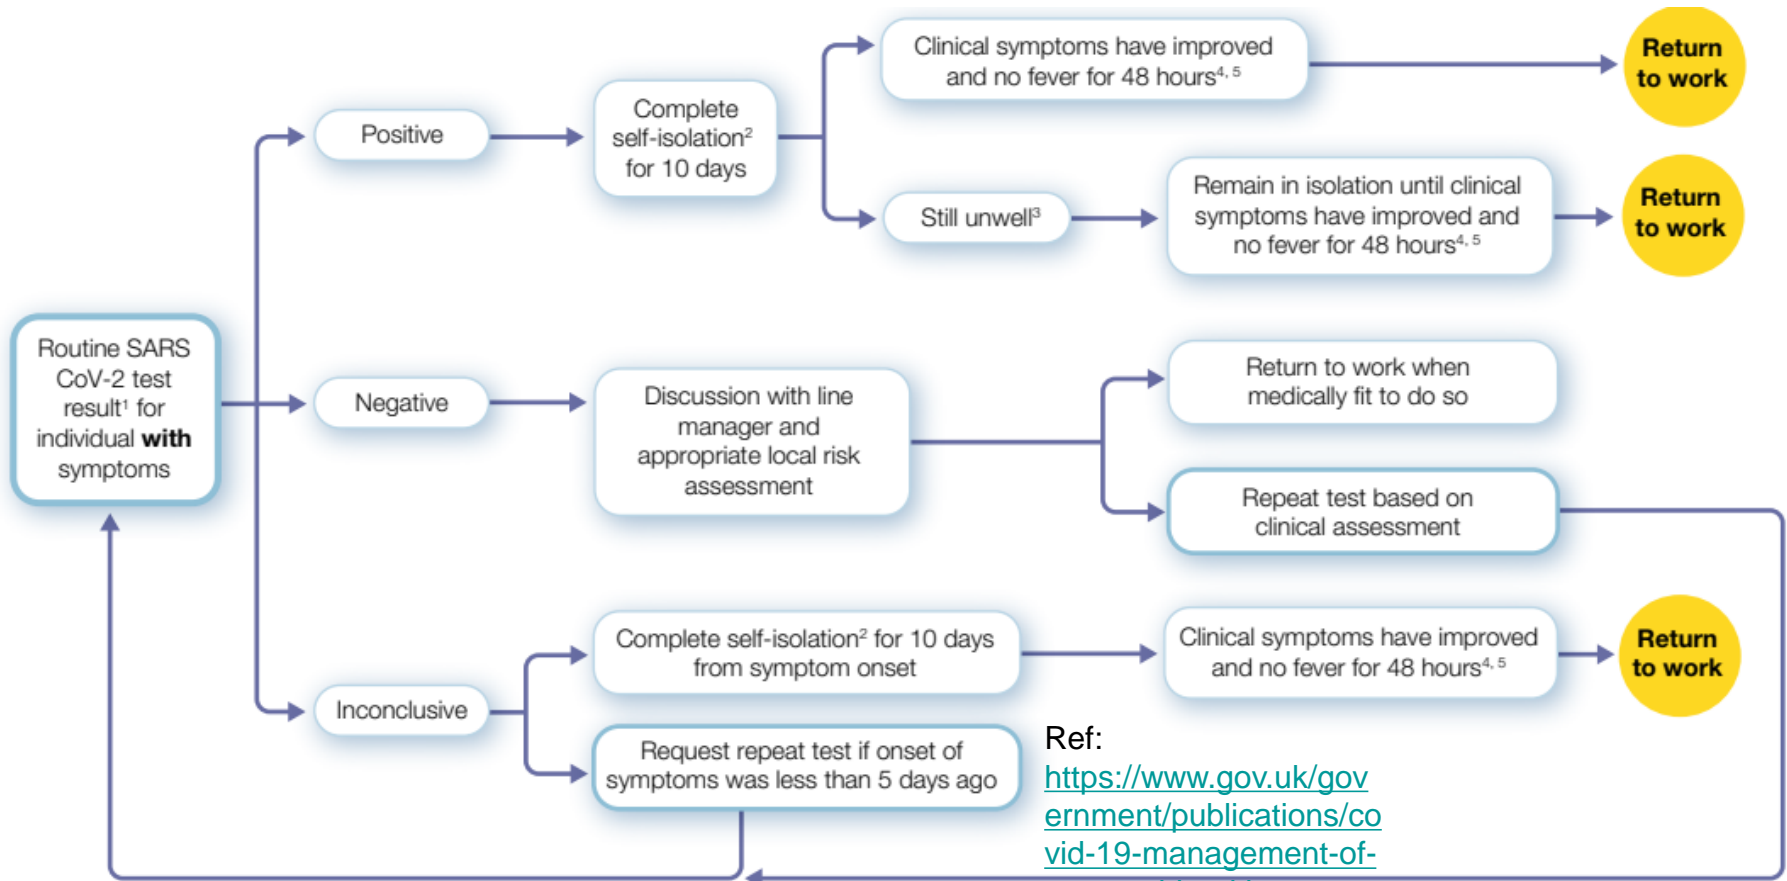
Routine SARS CoV-2 test result¹ for individual **with** symptoms

Positive

Complete self-isolation² for 10 days

Clinical symptoms have improved and no fever for 48 hours$^{4, 5}$

Return to work

Still unwell³

Remain in isolation until clinical symptoms have improved and no fever for 48 hours$^{4, 5}$

Return to work

Negative

Discussion with line manager and appropriate local risk assessment

Return to work when medically fit to do so

Repeat test based on clinical assessment

Inconclusive

Complete self-isolation² for 10 days from symptom onset

Clinical symptoms have improved and no fever for 48 hours$^{4, 5}$

Return to work

Request repeat test if onset of symptoms was less than 5 days ago

Ref:
https://www.gov.uk/government/publications/covid-19-management-of-